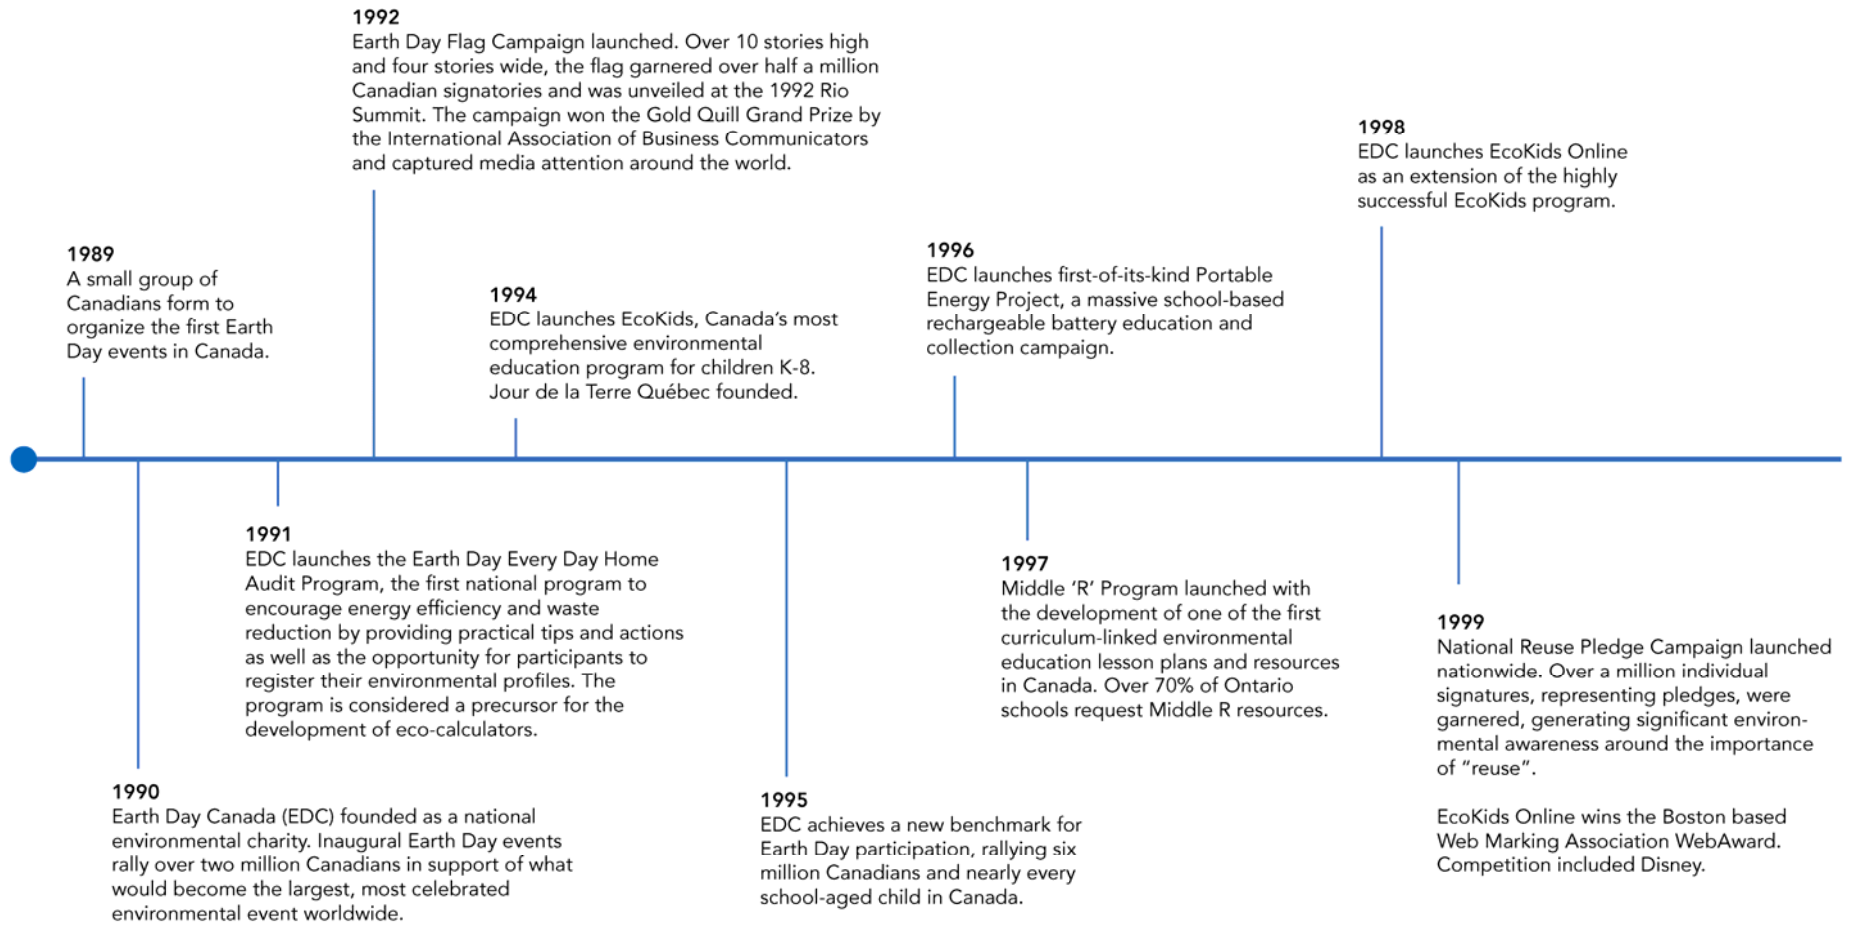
1992
Earth Day Flag Campaign launched. Over 10 stories high and four stories wide, the flag garnered over half a million Canadian signatories and was unveiled at the 1992 Rio Summit. The campaign won the Gold Quill Grand Prize by the International Association of Business Communicators and captured media attention around the world.

1998
EDC launches EcoKids Online as an extension of the highly successful EcoKids program.

1989
A small group of Canadians form to organize the first Earth Day events in Canada.

1994
EDC launches EcoKids, Canada's most comprehensive environmental education program for children K-8. Jour de la Terre Québec founded.

1996
EDC launches first-of-its-kind Portable Energy Project, a massive school-based rechargeable battery education and collection campaign.

1991
EDC launches the Earth Day Every Day Home Audit Program, the first national program to encourage energy efficiency and waste reduction by providing practical tips and actions as well as the opportunity for participants to register their environmental profiles. The program is considered a precursor for the development of eco-calculators.

1997
Middle 'R' Program launched with the development of one of the first curriculum-linked environmental education lesson plans and resources in Canada. Over 70% of Ontario schools request Middle R resources.

1999
National Reuse Pledge Campaign launched nationwide. Over a million individual signatures, representing pledges, were garnered, generating significant environmental awareness around the importance of "reuse".

EcoKids Online wins the Boston based Web Marking Association WebAward. Competition included Disney.

1990
Earth Day Canada (EDC) founded as a national environmental charity. Inaugural Earth Day events rally over two million Canadians in support of what would become the largest, most celebrated environmental event worldwide.

1995
EDC achieves a new benchmark for Earth Day participation, rallying six million Canadians and nearly every school-aged child in Canada.